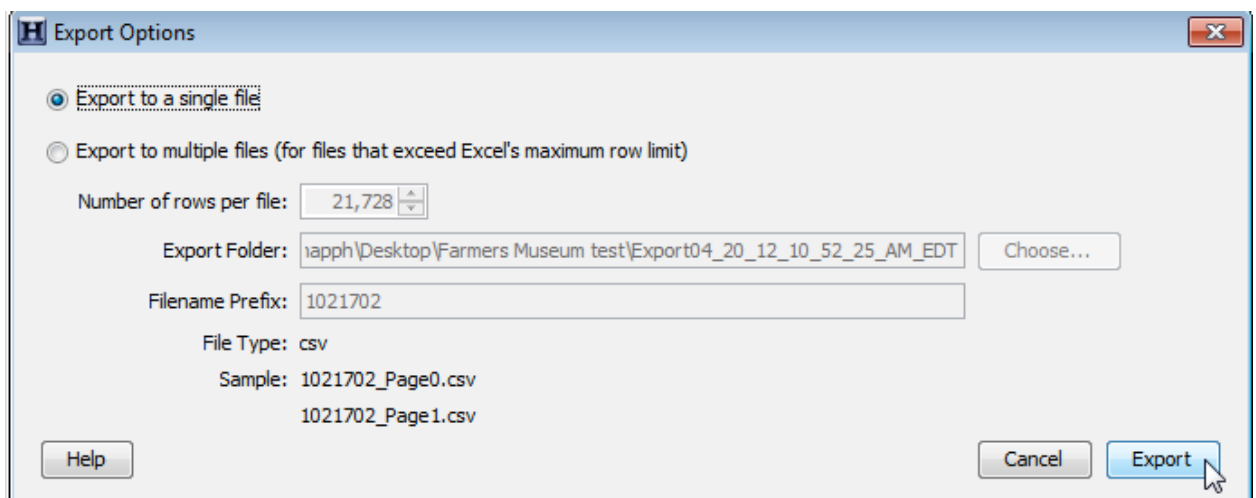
H Export Options

Export to a single file

Export to multiple files (for files that exceed Excel's maximum row limit)

Number of rows per file: 21,728

Export Folder: ıapph\Desktop\Farmers Museum test\Export04_20_12_10_52_25_AM_EDT

Choose...

Filename Prefix: 1021702

File Type: csv

Sample: 1021702_Page0.csv

1021702_Page1.csv

Help

Cancel

Export